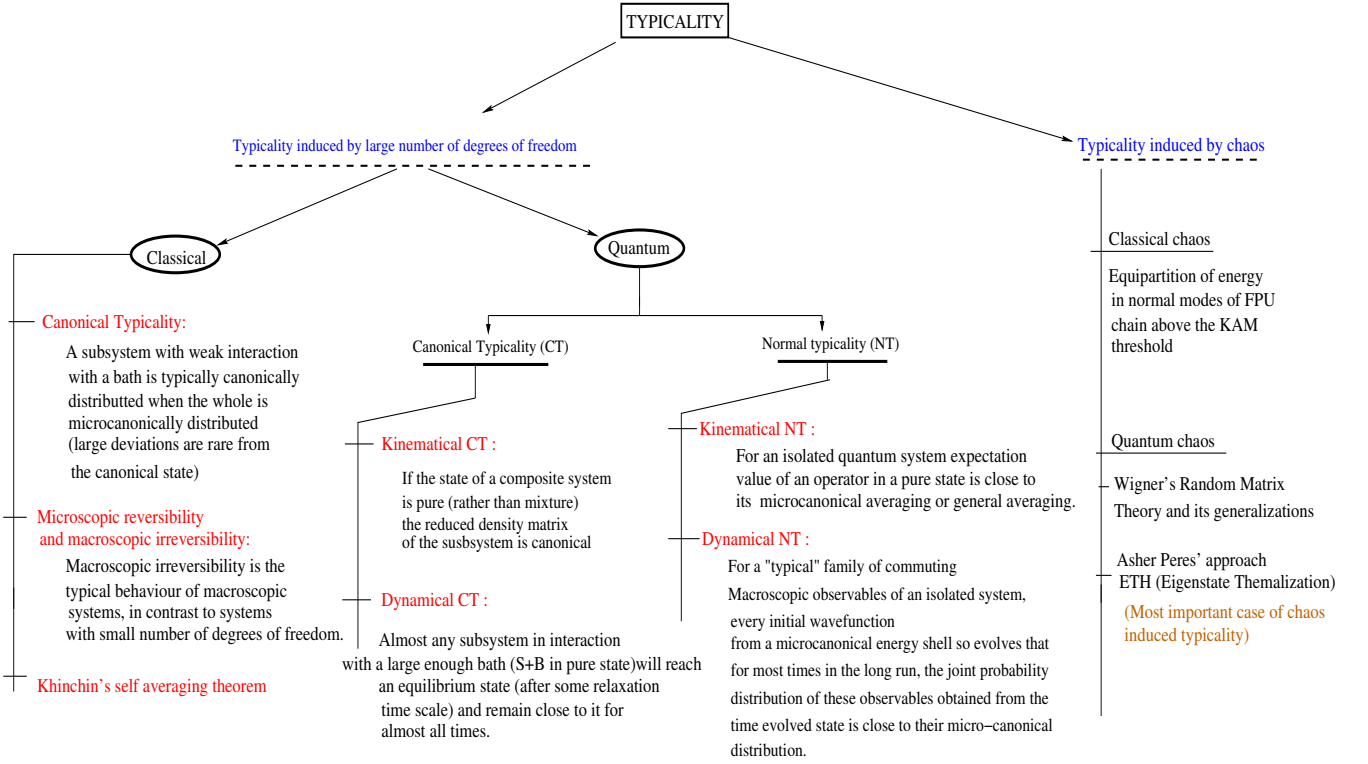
TYPICALITY

Typicality induced by large number of degrees of freedom

Classical

Canonical Typicality:

A subsystem with weak interaction with a bath is typically canonically distributted when the whole is microcanonically distributed (large deviations are rare from the canonical state)

Microscopic reversibility and macroscopic irreversibility:

Macroscopic irreversibility is the typical behaviour of macroscopic systems, in contrast to systems with small number of degrees of freedom.

Khinchin's self averaging theorem

Quantum

Canonical Typicality (CT)

Kinematical CT :

If the state of a composite system is pure (rather than mixture) the reduced density matrix of the susbsystem is canonical

Dynamical CT :

Almost any subsystem in interaction with a large enough bath (S+B in pure state)will reach an equilibrium state (after some relaxation time scale) and remain close to it for almost all times.

Normal typicality (NT)

Kinematical NT :

For an isolated quantum system expectation value of an operator in a pure state is close to its microcanonical averaging or general averaging.

Dynamical NT :

For a "typical" family of commuting Macroscopic observables of an isolated system, every initial wavefunction from a microcanonical energy shell so evolves that for most times in the long run, the joint probability distribution of these observables obtained from the time evolved state is close to their micro−canonical distribution.

Typicality induced by chaos

Classical chaos

Equipartition of energy in normal modes of FPU chain above the KAM threshold

Quantum chaos

Wigner's Random Matrix Theory and its generalizations

Asher Peres' approach
ETH (Eigenstate Themalization)

(Most important case of chaos induced typicality)